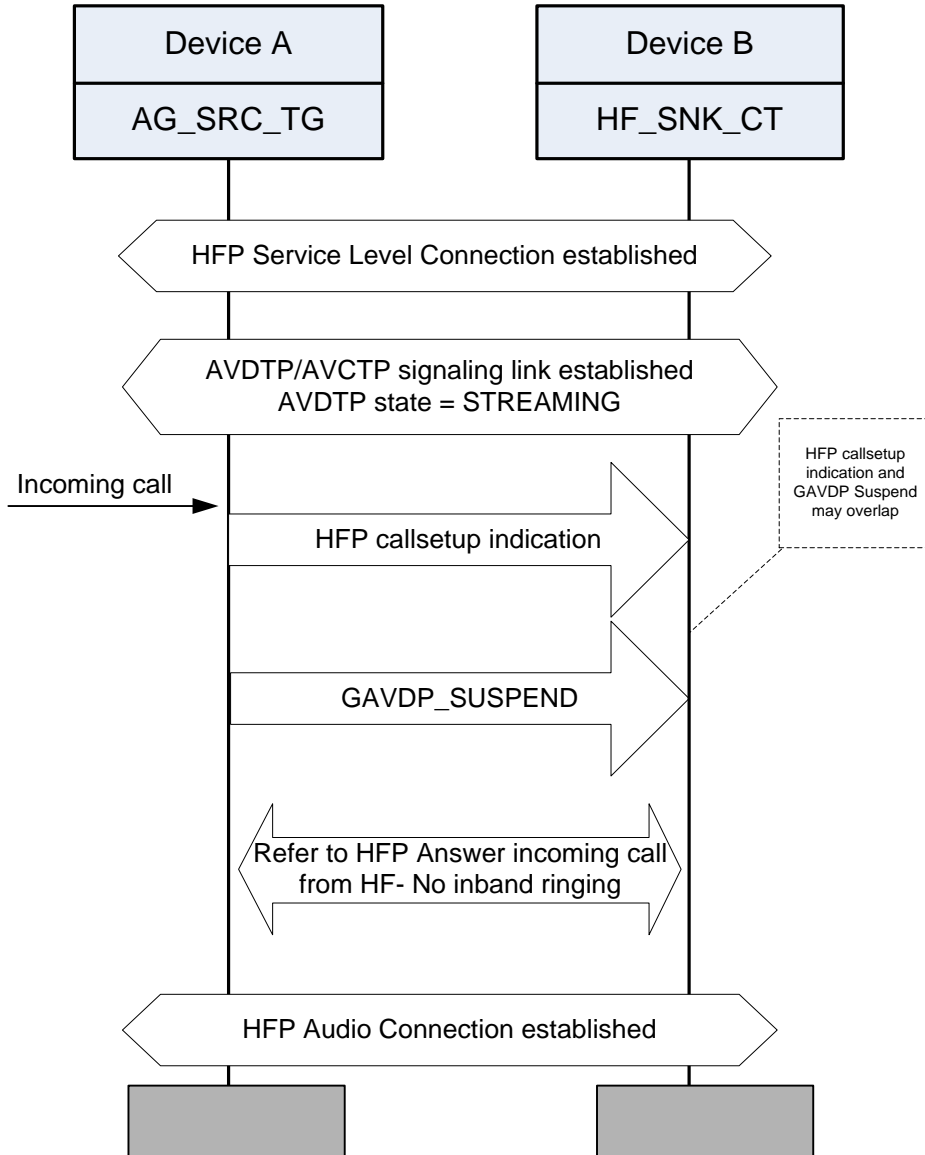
Device A

AG_SRC_TG

Device B

HF_SNK_CT

HFP Service Level Connection established

AVDTP/AVCTP signaling link established
AVDTP state = STREAMING

HFP callsetup indication and GAVDP Suspend may overlap

Incoming call

HFP callsetup indication

GAVDP_SUSPEND

Refer to HFP Answer incoming call from HF- No inband ringing

HFP Audio Connection established